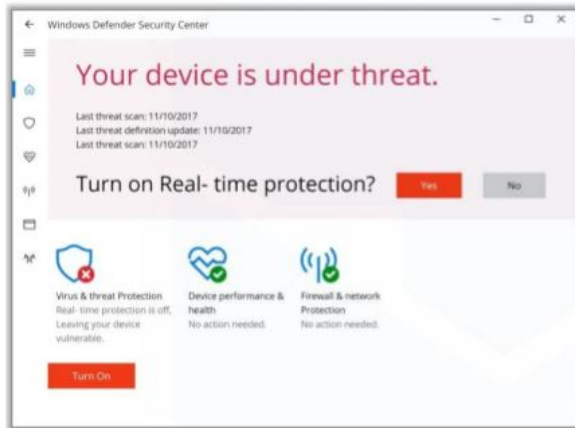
Windows Defender Security Center

Your device is under threat.

Last threat scan: 11/10/2017
Last threat definition update: 11/10/2017
Last threat scan: 11/10/2017

Turn on Real- time protection?

Yes

No

Virus & threat Protection
Real- time protection is off. Leaving your device vulnerable.

Device performance & health
No action needed.

Firewall & network Protection
No action needed.

Turn On